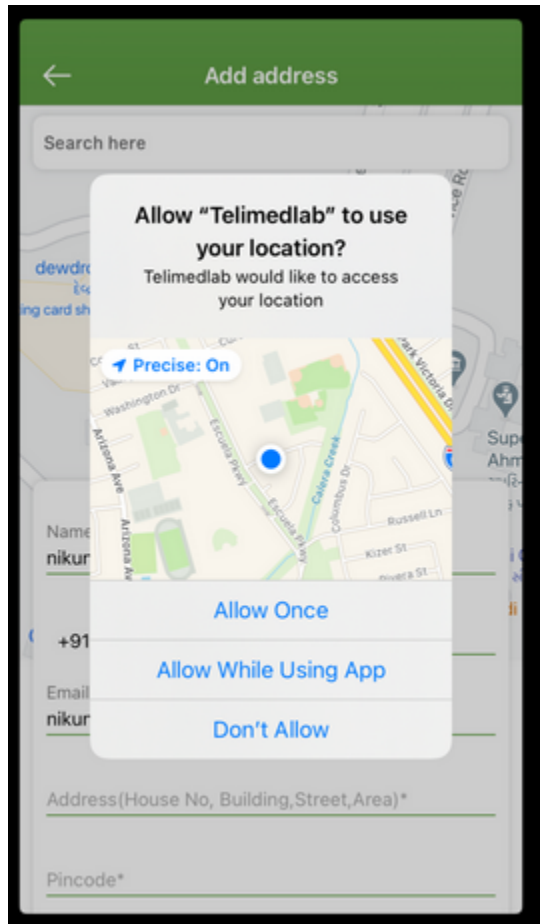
Add address

Search here

dewdro

ing card sh

Allow "Telimedlab" to use your location?

Telimedlab would like to access your location

Precise: On

Washington Dr

Arizona Ave

Escuela Pkwy

Calera Creek

Columbus Dr

Escuela Pkwy

Russell Ln

Kizer St

Rivera St

Park Victoria Dr

Supe
Ahm

Name
nikur

+91

Email
nikur

Allow Once

Allow While Using App

Don't Allow

Address(House No, Building,Street,Area)*

Pincode*